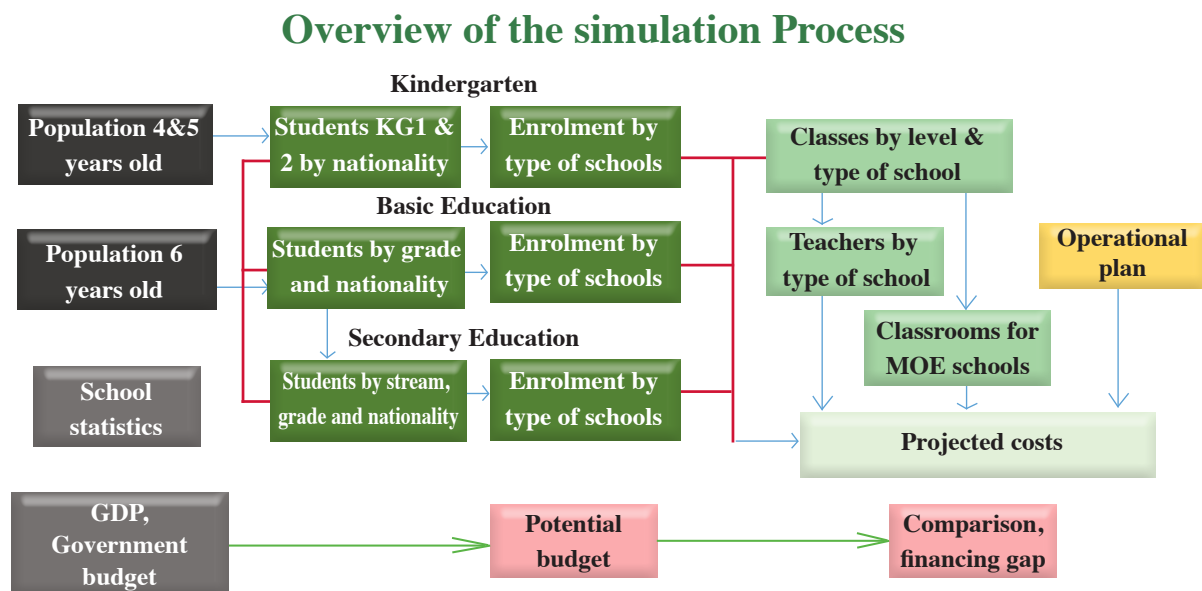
Overview of the simulation Process

Kindergarten

Population 4&5 years old

Students KG1 & 2 by nationality

Enrolment by type of schools

Classes by level & type of school

Basic Education

Population 6 years old

Students by grade and nationality

Enrolment by type of schools

Teachers by type of school

Operational plan

Secondary Education

Classrooms for MOE schools

School statistics

Students by stream, grade and nationality

Enrolment by type of schools

Projected costs

GDP, Government budget

Potential budget

Comparison, financing gap